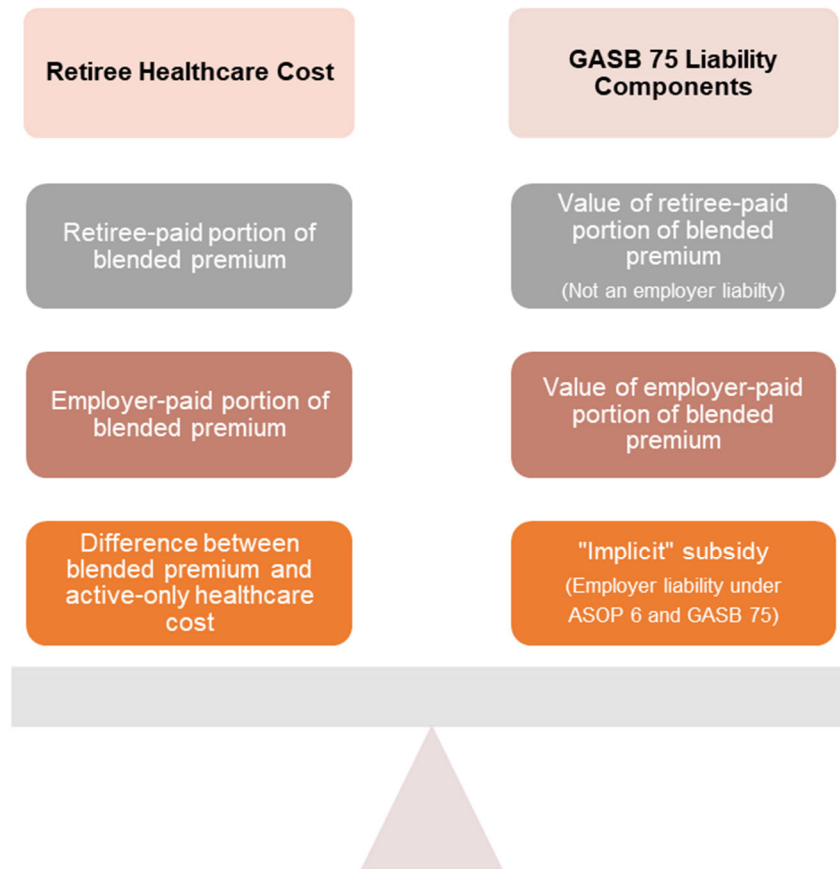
Retiree Healthcare Cost

GASB 75 Liability Components

Retiree-paid portion of blended premium

Value of retiree-paid portion of blended premium
(Not an employer liabilty)

Employer-paid portion of blended premium

Value of employer-paid portion of blended premium

Difference between blended premium and active-only healthcare cost

"Implicit" subsidy
(Employer liability under ASOP 6 and GASB 75)